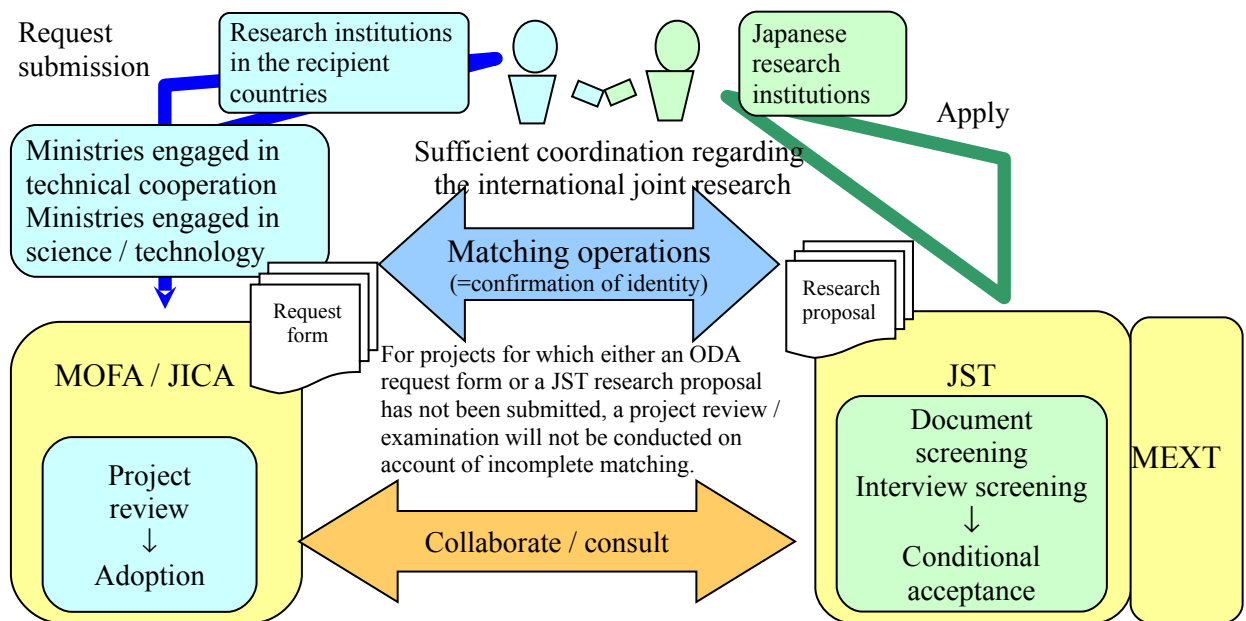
Request submission

Research institutions in the recipient countries

Japanese research institutions

Apply

Ministries engaged in technical cooperation
Ministries engaged in science / technology

Sufficient coordination regarding the international joint research

Matching operations
(=confirmation of identity)

Request form

Research proposal

For projects for which either an ODA request form or a JST research proposal has not been submitted, a project review / examination will not be conducted on account of incomplete matching.

MOFA / JICA

Project review
↓
Adoption

JST

Document screening
Interview screening
↓
Conditional acceptance

MEXT

Collaborate / consult